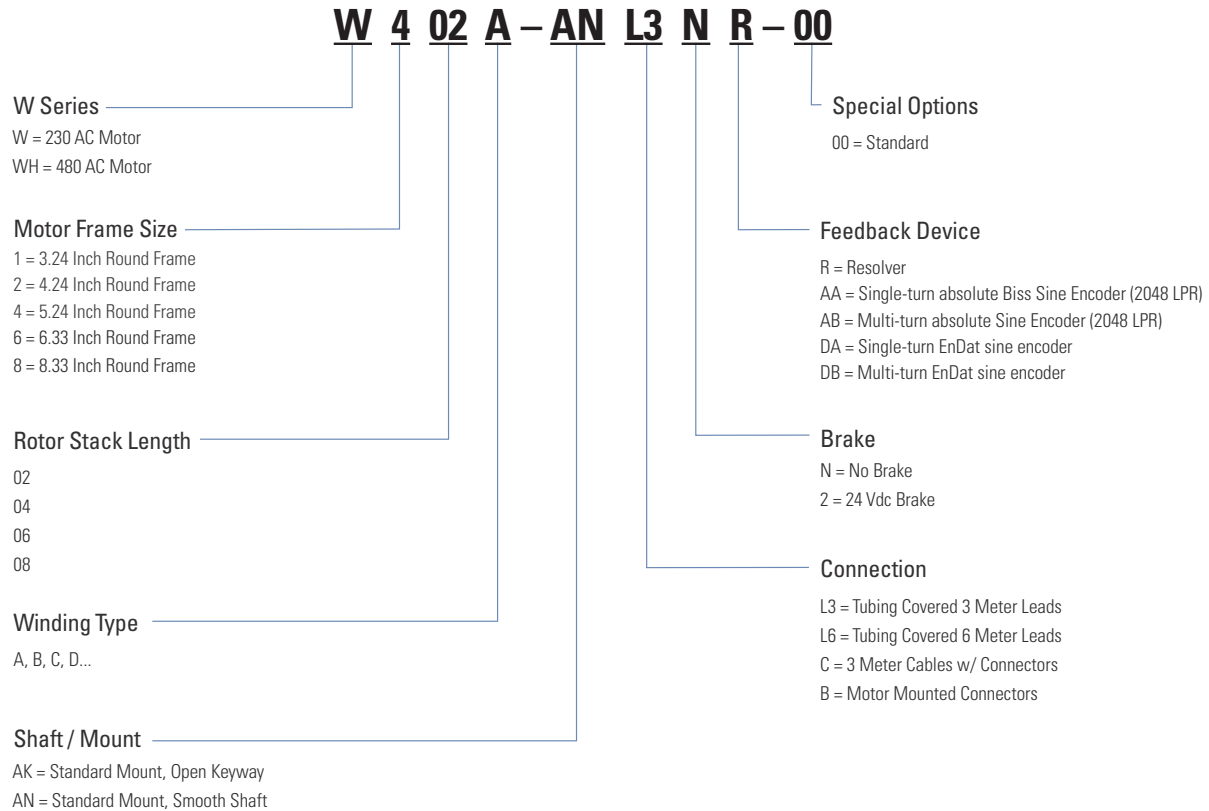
W 4 02 A – AN L3 N R – 00

W Series
W = 230 AC Motor
WH = 480 AC Motor

Motor Frame Size
1 = 3.24 Inch Round Frame
2 = 4.24 Inch Round Frame
4 = 5.24 Inch Round Frame
6 = 6.33 Inch Round Frame
8 = 8.33 Inch Round Frame

Rotor Stack Length
02
04
06
08

Winding Type
A, B, C, D...

Shaft / Mount
AK = Standard Mount, Open Keyway
AN = Standard Mount, Smooth Shaft

Special Options
00 = Standard

Feedback Device
R = Resolver
AA = Single-turn absolute Biss Sine Encoder (2048 LPR)
AB = Multi-turn absolute Sine Encoder (2048 LPR)
DA = Single-turn EnDat sine encoder
DB = Multi-turn EnDat sine encoder

Brake
N = No Brake
2 = 24 Vdc Brake

Connection
L3 = Tubing Covered 3 Meter Leads
L6 = Tubing Covered 6 Meter Leads
C = 3 Meter Cables w/ Connectors
B = Motor Mounted Connectors